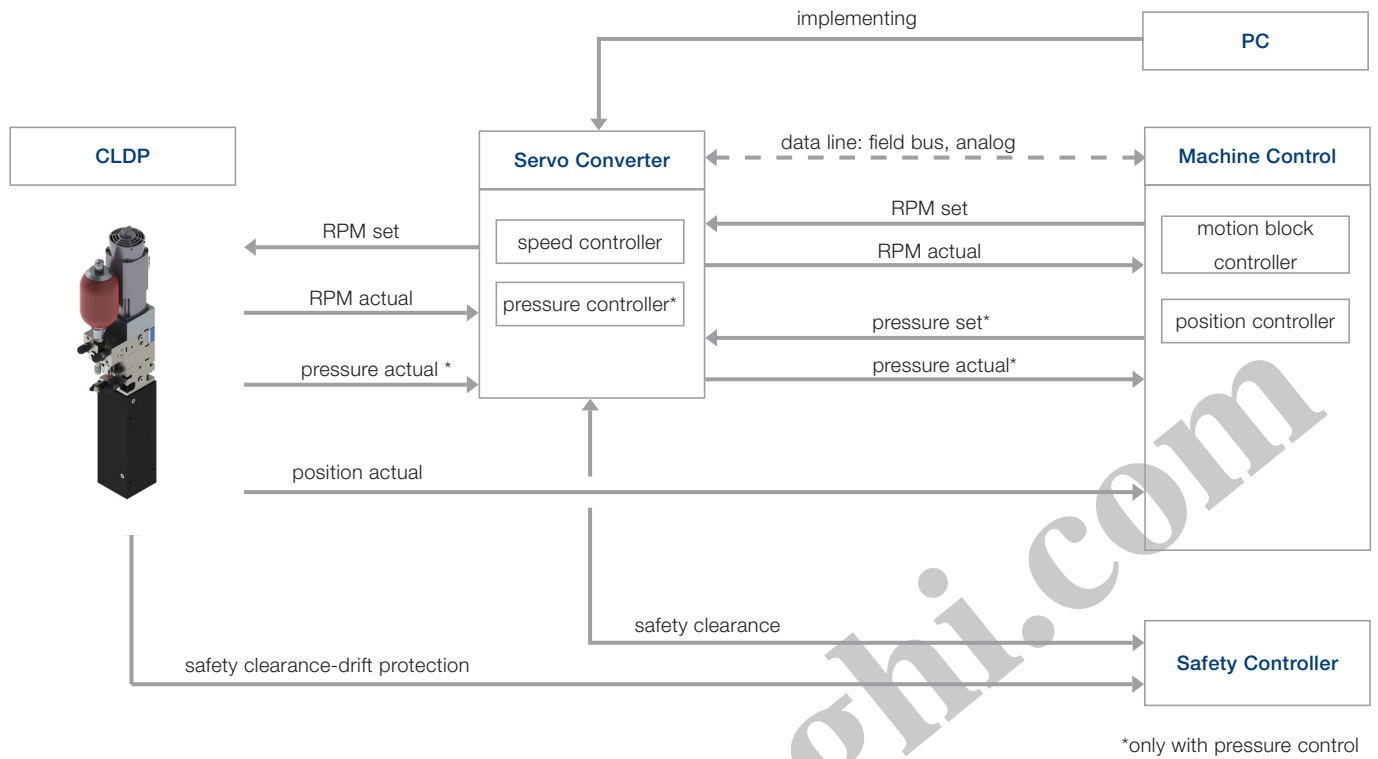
implementing

PC

CLDP

Servo Converter

data line: field bus, analog

Machine Control

RPM set

speed controller

RPM set

RPM actual

motion block controller

RPM actual

pressure controller*

pressure set*

position controller

pressure actual *

pressure actual*

position actual

safety clearance

safety clearance-drift protection

Safety Controller

*only with pressure control

hi.com